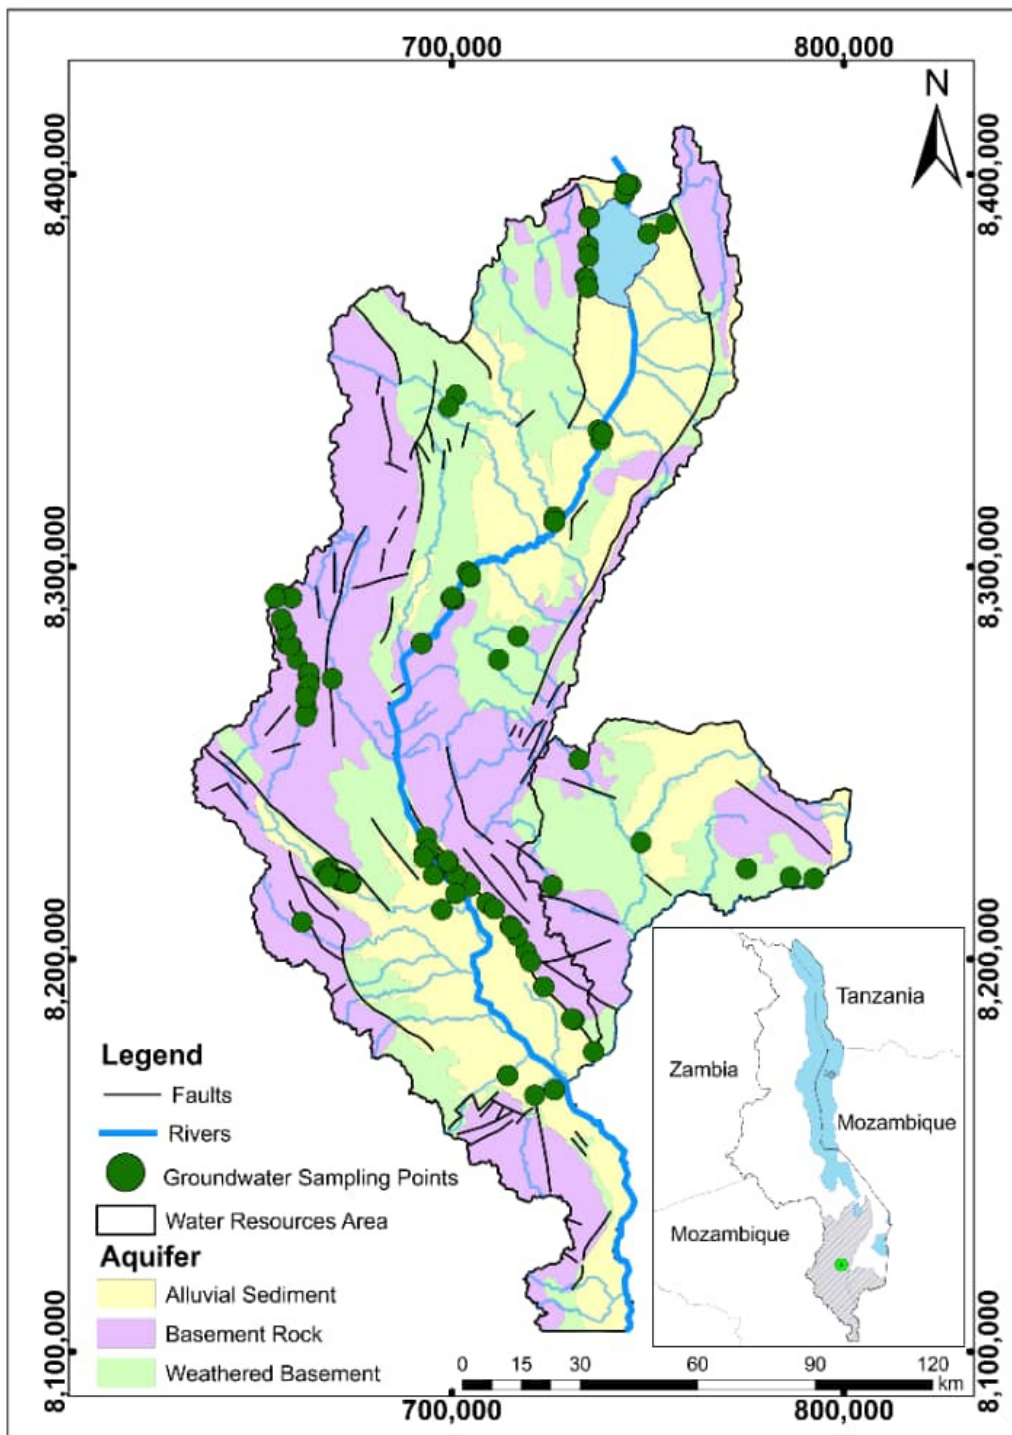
700,000
800,000
N
8,400,000
8,300,000
8,200,000
8,100,000
8,400,000
8,300,000
8,200,000
8,100,000
Tanzania
Zambia
Mozambique
Mozambique
Legend
Faults
Rivers
Groundwater Sampling Points
Water Resources Area
Aquifer
Alluvial Sediment
Basement Rock
Weathered Basement
0 15 30 60 90 120 km
700,000
800,000